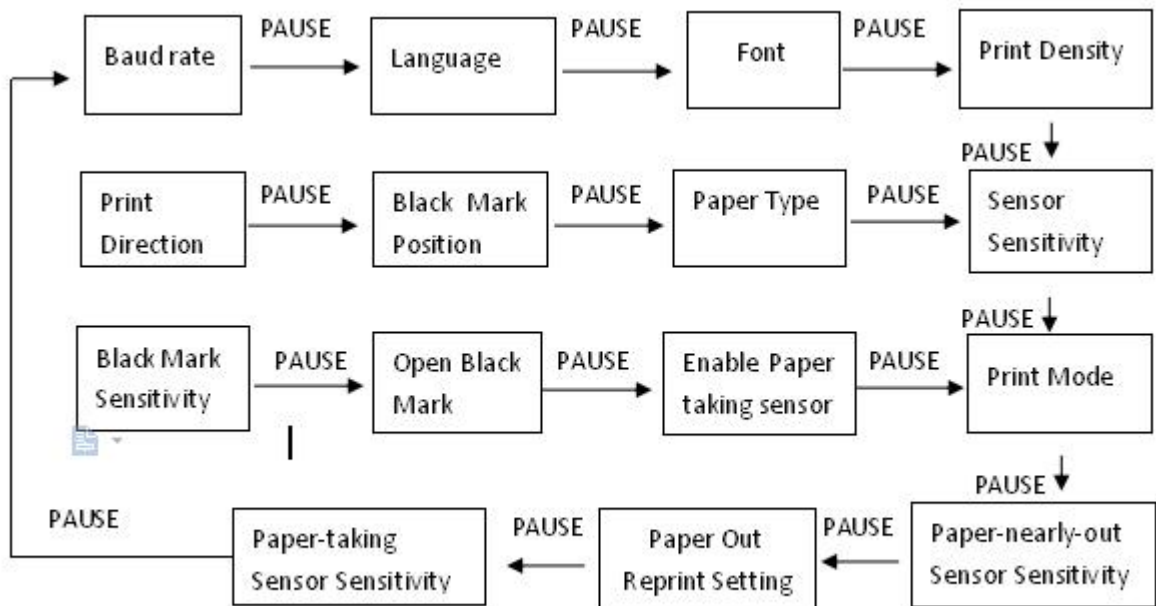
Baud rate

PAUSE

Language

PAUSE

Font

PAUSE

Print Density

PAUSE

Print Direction

PAUSE

Black Mark Position

PAUSE

Paper Type

PAUSE

Sensor Sensitivity

PAUSE

Black Mark Sensitivity

PAUSE

Open Black Mark

PAUSE

Enable Paper taking sensor

PAUSE

Print Mode

PAUSE

PAUSE

Paper-taking Sensor Sensitivity

PAUSE

Paper Out Reprint Setting

PAUSE

Paper-nearly-out Sensor Sensitivity